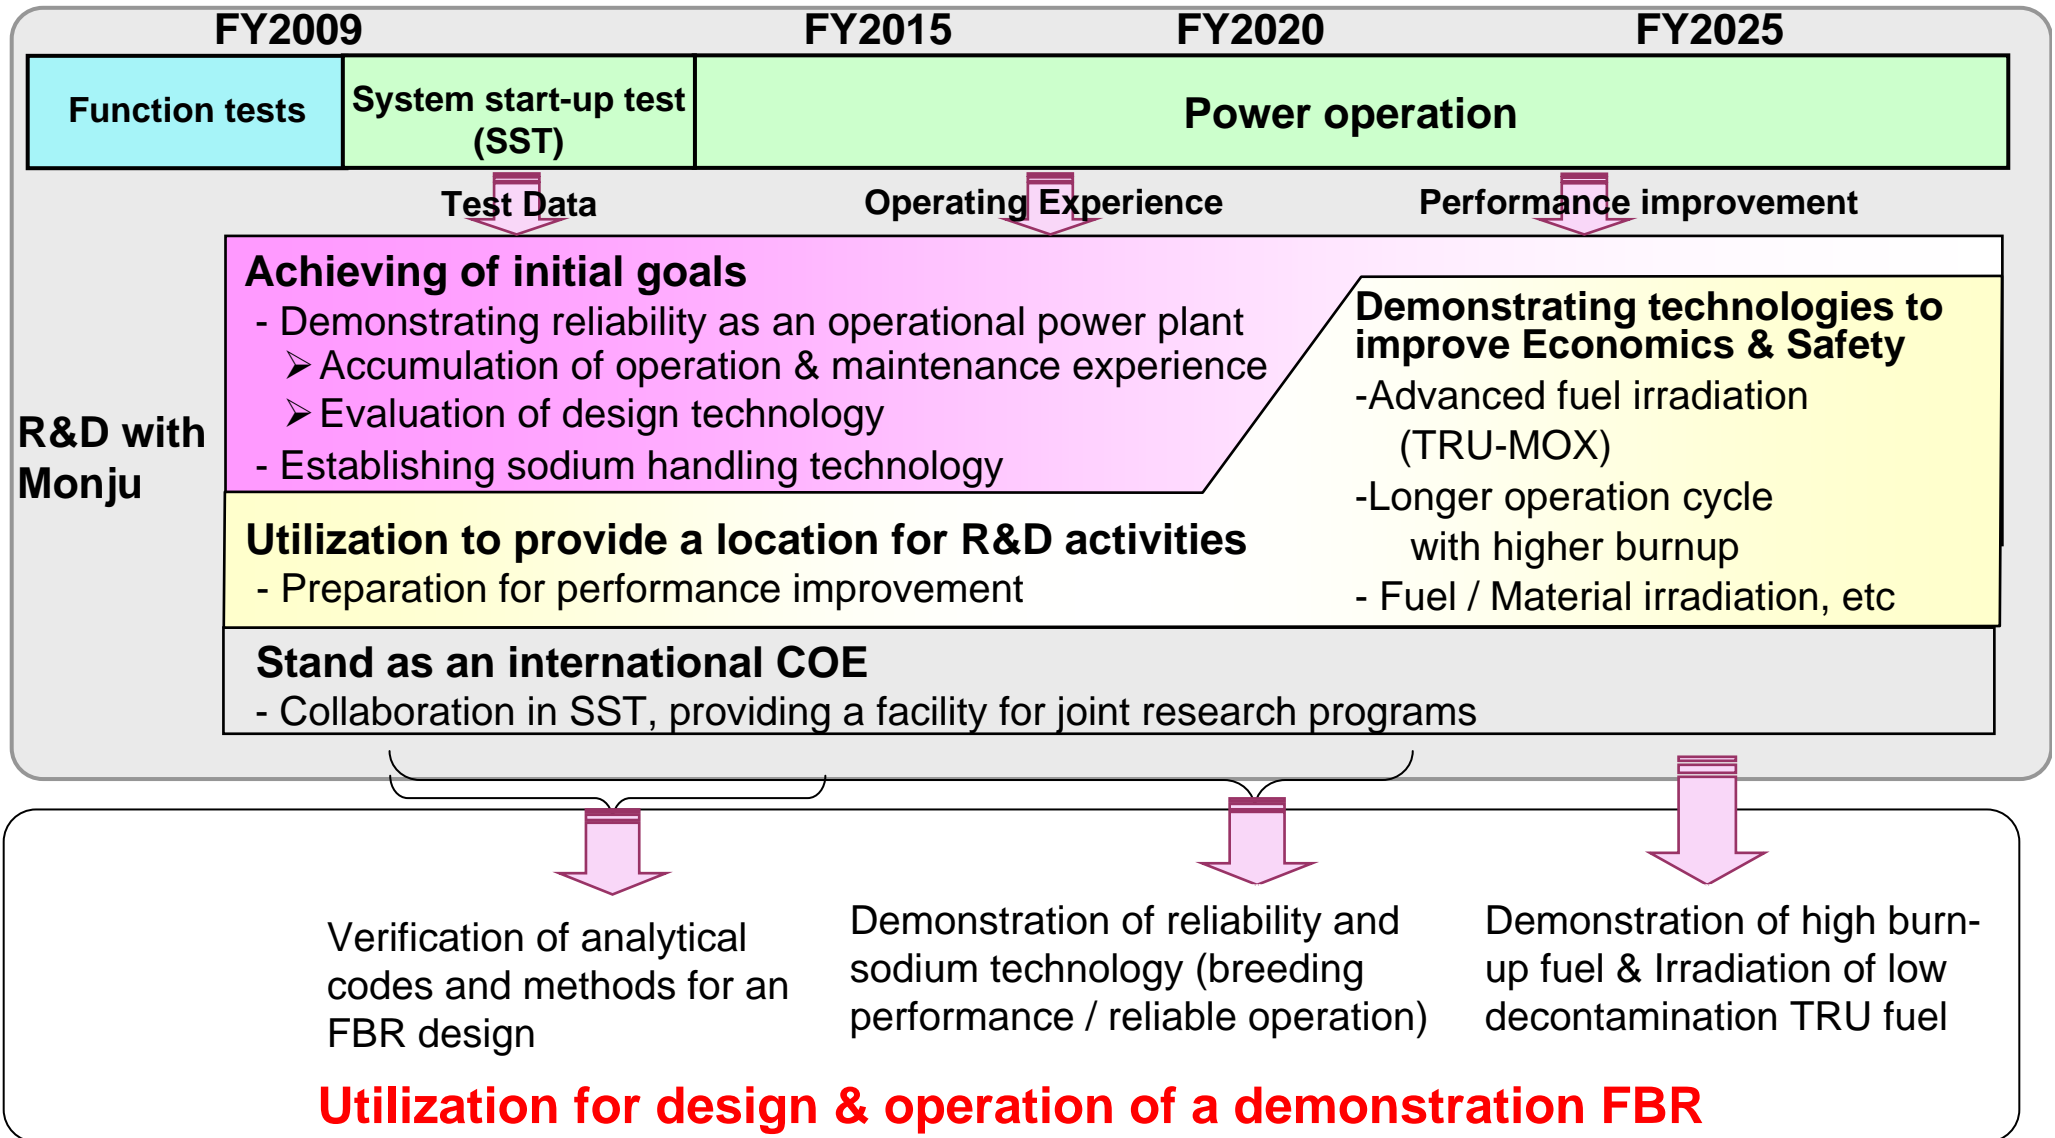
FY2009 FY2015 FY2020 FY2025

| Function tests | System start-up test (SST) | Power operation |
|---|---|---|

Test Data
Operating Experience
Performance improvement

R&D with Monju

Achieving of initial goals
- Demonstrating reliability as an operational power plant
➢ Accumulation of operation & maintenance experience
➢ Evaluation of design technology
- Establishing sodium handling technology

Demonstrating technologies to improve Economics & Safety
-Advanced fuel irradiation (TRU-MOX)
-Longer operation cycle with higher burnup
- Fuel / Material irradiation, etc

Utilization to provide a location for R&D activities
- Preparation for performance improvement

Stand as an international COE
- Collaboration in SST, providing a facility for joint research programs

Verification of analytical codes and methods for an FBR design

Demonstration of reliability and sodium technology (breeding performance / reliable operation)

Demonstration of high burn-up fuel & Irradiation of low decontamination TRU fuel

Utilization for design & operation of a demonstration FBR